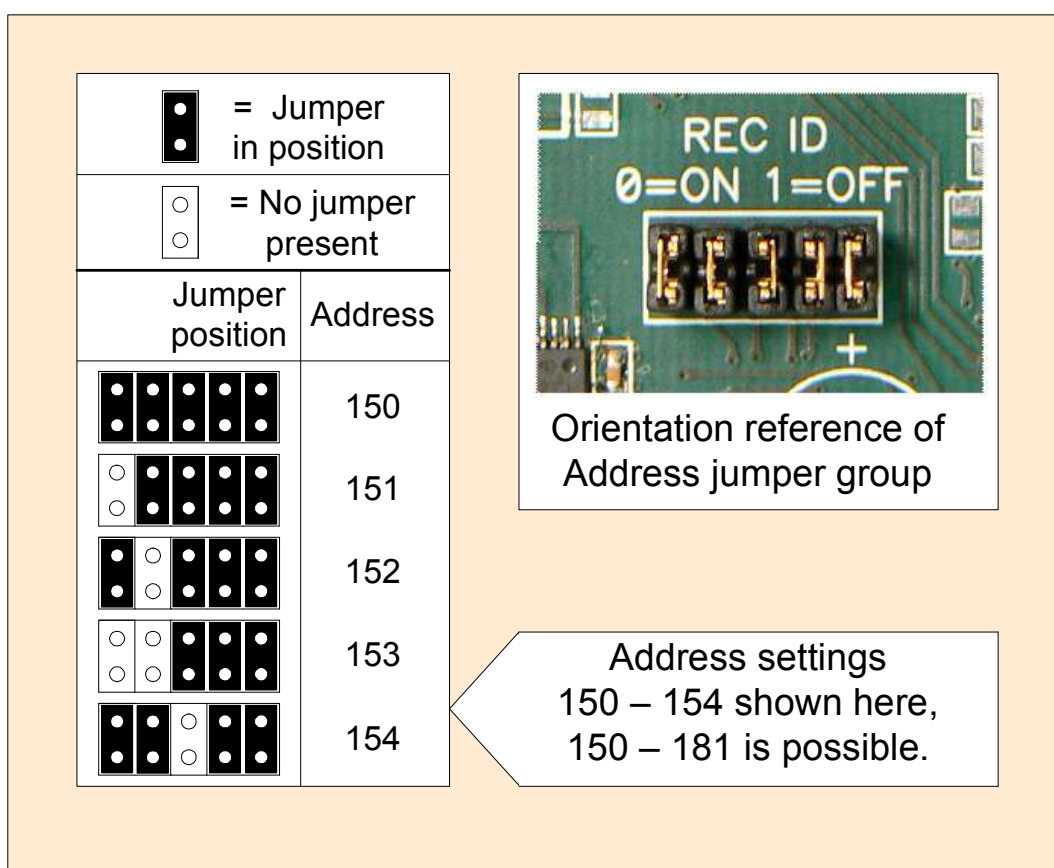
= Jumper in position

= No jumper present

| Jumper position | Address |
|---|---|
| | 150 |
| | 151 |
| | 152 |
| | 153 |
| | 154 |

REC ID
0=ON 1=OFF
+

Orientation reference of Address jumper group

Address settings 150 – 154 shown here, 150 – 181 is possible.